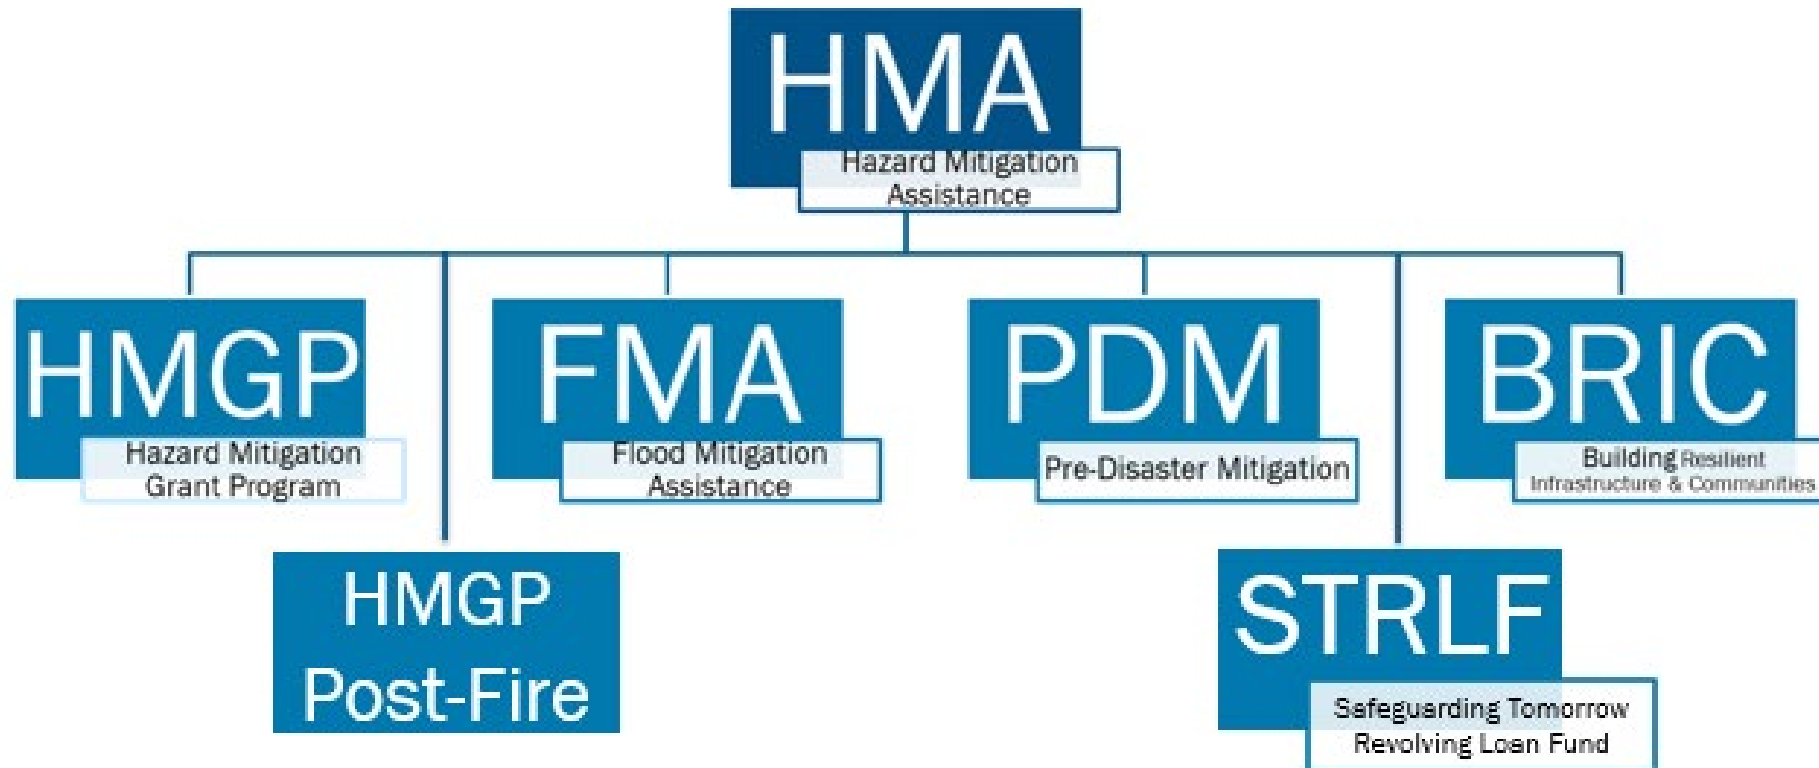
HMA
Hazard Mitigation Assistance

HMGP
Hazard Mitigation Grant Program

HMGP Post-Fire

FMA
Flood Mitigation Assistance

PDM
Pre-Disaster Mitigation

STRLF
Safeguarding Tomorrow Revolving Loan Fund

BRIC
Building Resilient Infrastructure & Communities